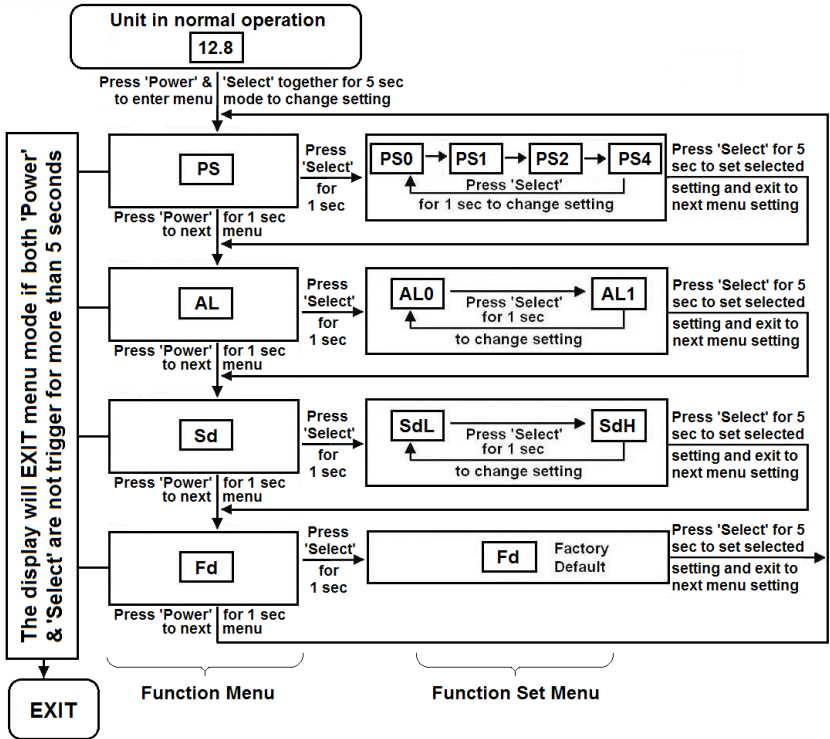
Unit in normal operation

12.8

Press 'Power' & 'Select' together for 5 sec to enter menu mode to change setting

The display will EXIT menu mode if both 'Power' & 'Select' are not trigger for more than 5 seconds

PS

Press 'Select' for 1 sec

PS0 PS1 PS2 PS4

Press 'Select' for 1 sec to change setting

Press 'Select' for 5 sec to set selected setting and exit to next menu setting

Press 'Power' for 1 sec to next menu

AL

Press 'Select' for 1 sec

AL0 AL1

Press 'Select' for 1 sec to change setting

Press 'Select' for 5 sec to set selected setting and exit to next menu setting

Press 'Power' for 1 sec to next menu

Sd

Press 'Select' for 1 sec

SdL SdH

Press 'Select' for 1 sec to change setting

Press 'Select' for 5 sec to set selected setting and exit to next menu setting

Press 'Power' for 1 sec to next menu

Fd

Press 'Select' for 1 sec

Fd Factory Default

Press 'Select' for 5 sec to set selected setting and exit to next menu setting

Press 'Power' for 1 sec to next menu

EXIT

Function Menu

Function Set Menu